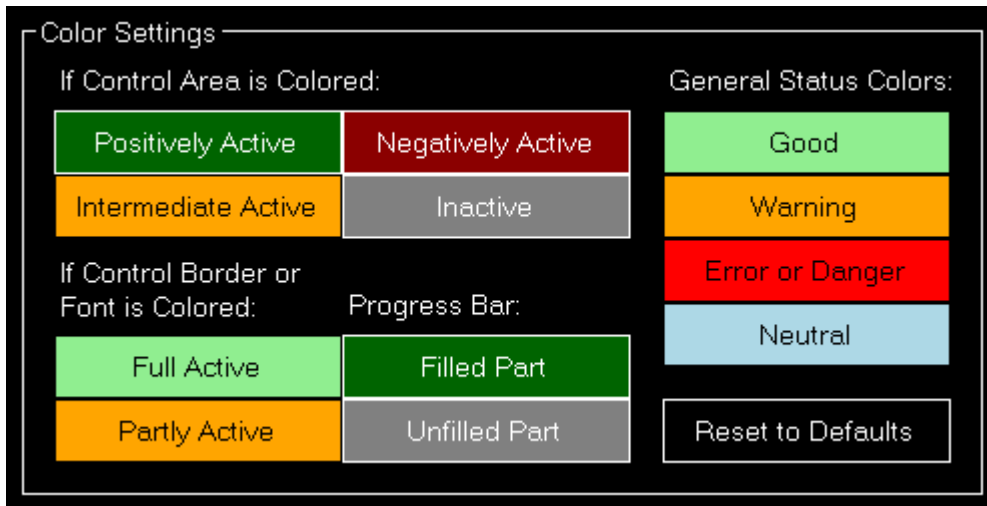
Color Settings

If Control Area is Colored:

Positively Active
Negatively Active
Intermediate Active
Inactive

If Control Border or Font is Colored:

Full Active
Partly Active

Progress Bar:

Filled Part
Unfilled Part

General Status Colors:

Good
Warning
Error or Danger
Neutral

Reset to Defaults